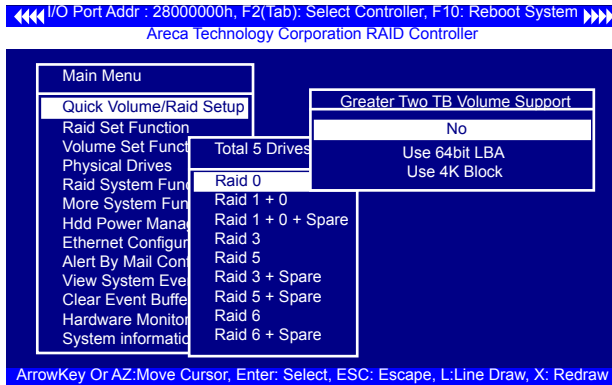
I/O Port Addr : 28000000h, F2(Tab): Select Controller, F10: Reboot System
Areca Technology Corporation RAID Controller

Main Menu

Quick Volume/Raid Setup
Raid Set Function
Volume Set Funct
Physical Drives
Raid System Func
More System Fun
Hdd Power Manag
Ethernet Configur
Alert By Mail Conf
View System Eve
Clear Event Buffe
Hardware Monitor
System informatio

Total 5 Drives

Raid 0
Raid 1 + 0
Raid 1 + 0 + Spare
Raid 3
Raid 5
Raid 3 + Spare
Raid 5 + Spare
Raid 6
Raid 6 + Spare

Greater Two TB Volume Support

No
Use 64bit LBA
Use 4K Block

ArrowKey Or AZ:Move Cursor, Enter: Select, ESC: Escape, L:Line Draw, X: Redraw